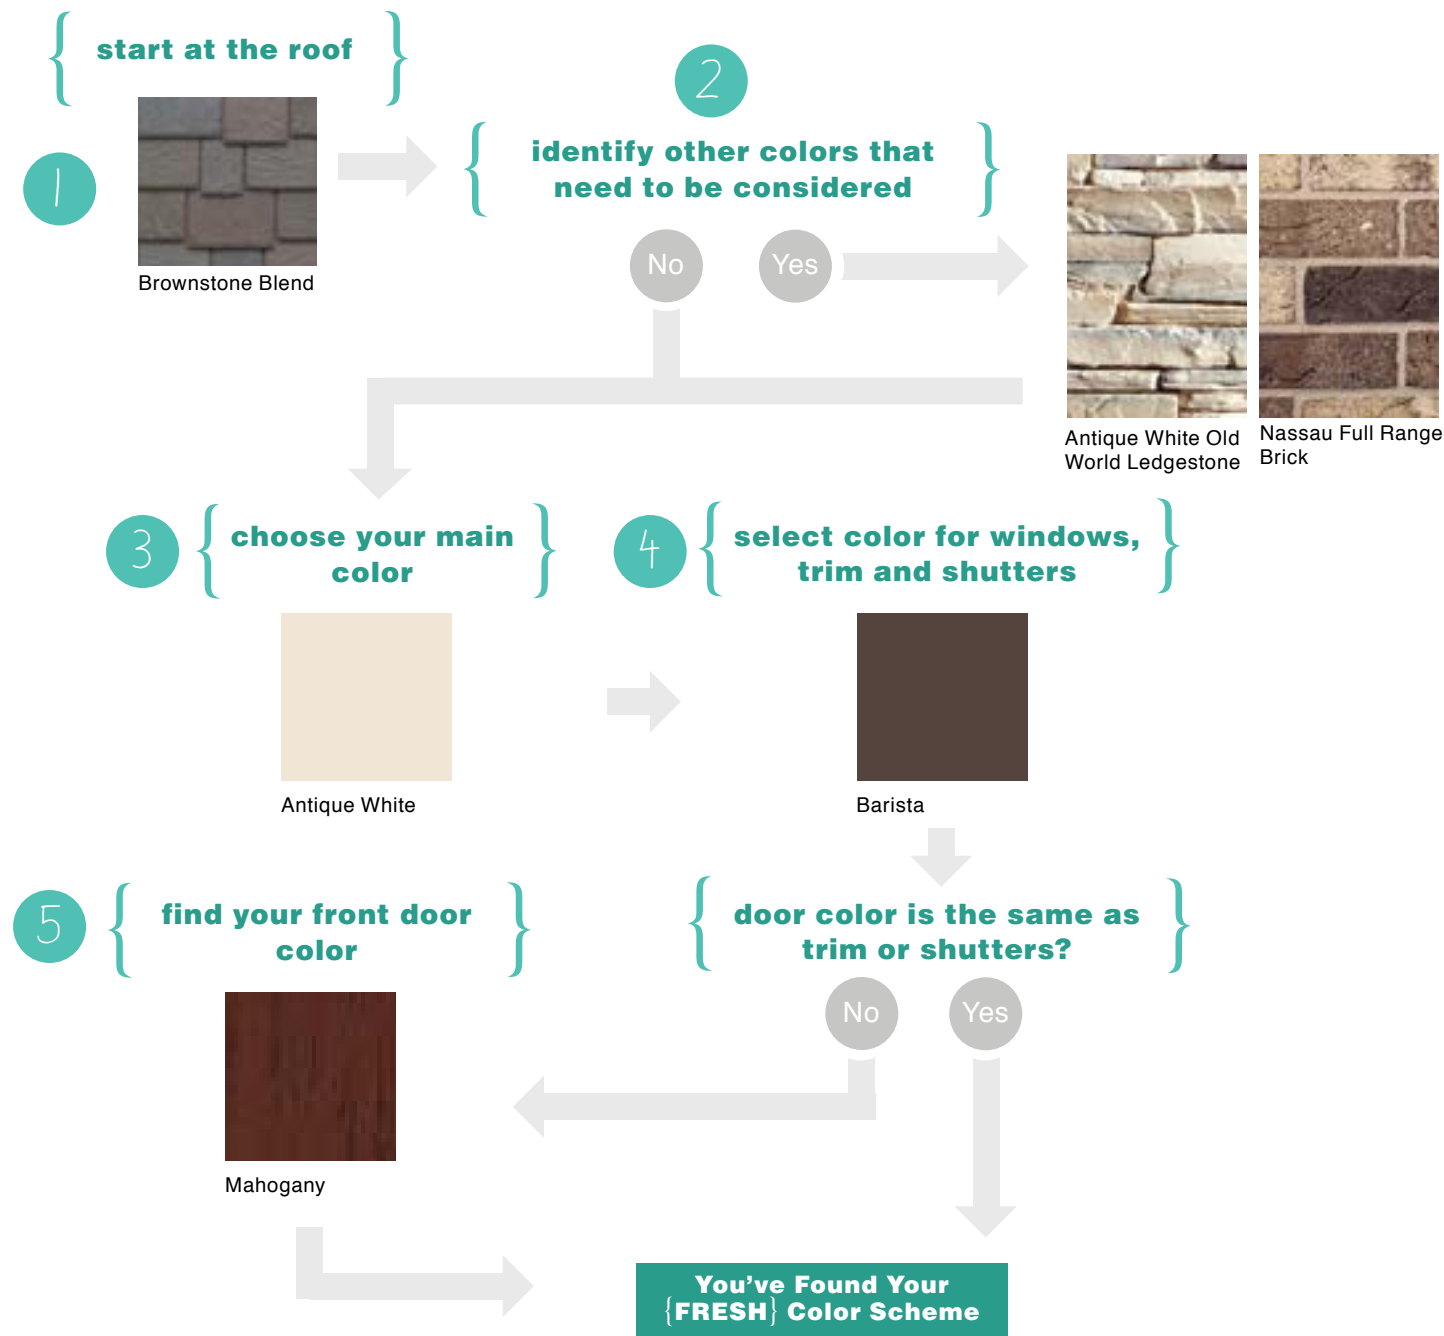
{ start at the roof }

1

Brownstone Blend

2

{ identify other colors that need to be considered }

No

Yes

Antique White Old World Ledgestone

Nassau Full Range Brick

3

{ choose your main color }

Antique White

4

{ select color for windows, trim and shutters }

Barista

5

{ find your front door color }

Mahogany

{ door color is the same as trim or shutters? }

No

Yes

You've Found Your {FRESH} Color Scheme